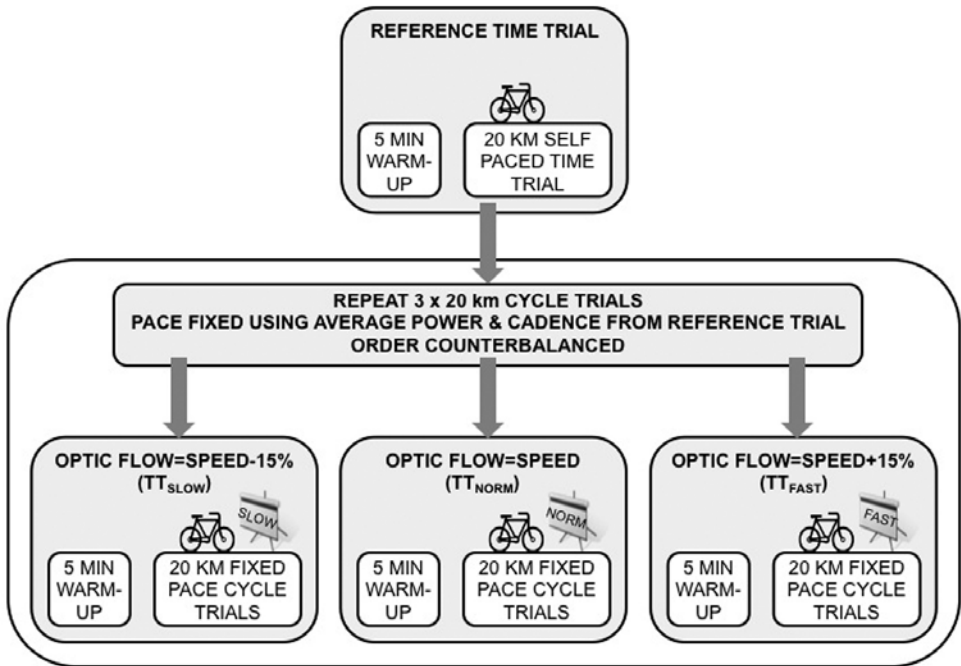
REFERENCE TIME TRIAL

5 MIN WARM-UP

20 KM SELF PACED TIME TRIAL

REPEAT 3 x 20 km CYCLE TRIALS
PACE FIXED USING AVERAGE POWER & CADENCE FROM REFERENCE TRIAL
ORDER COUNTERBALANCED

OPTIC FLOW=SPEED-15% ($TT_{SLOW}$)

SLOW

5 MIN WARM-UP

20 KM FIXED PACE CYCLE TRIALS

OPTIC FLOW=SPEED ($TT_{NORM}$)

NORM

5 MIN WARM-UP

20 KM FIXED PACE CYCLE TRIALS

OPTIC FLOW=SPEED+15% ($TT_{FAST}$)

FAST

5 MIN WARM-UP

20 KM FIXED PACE CYCLE TRIALS